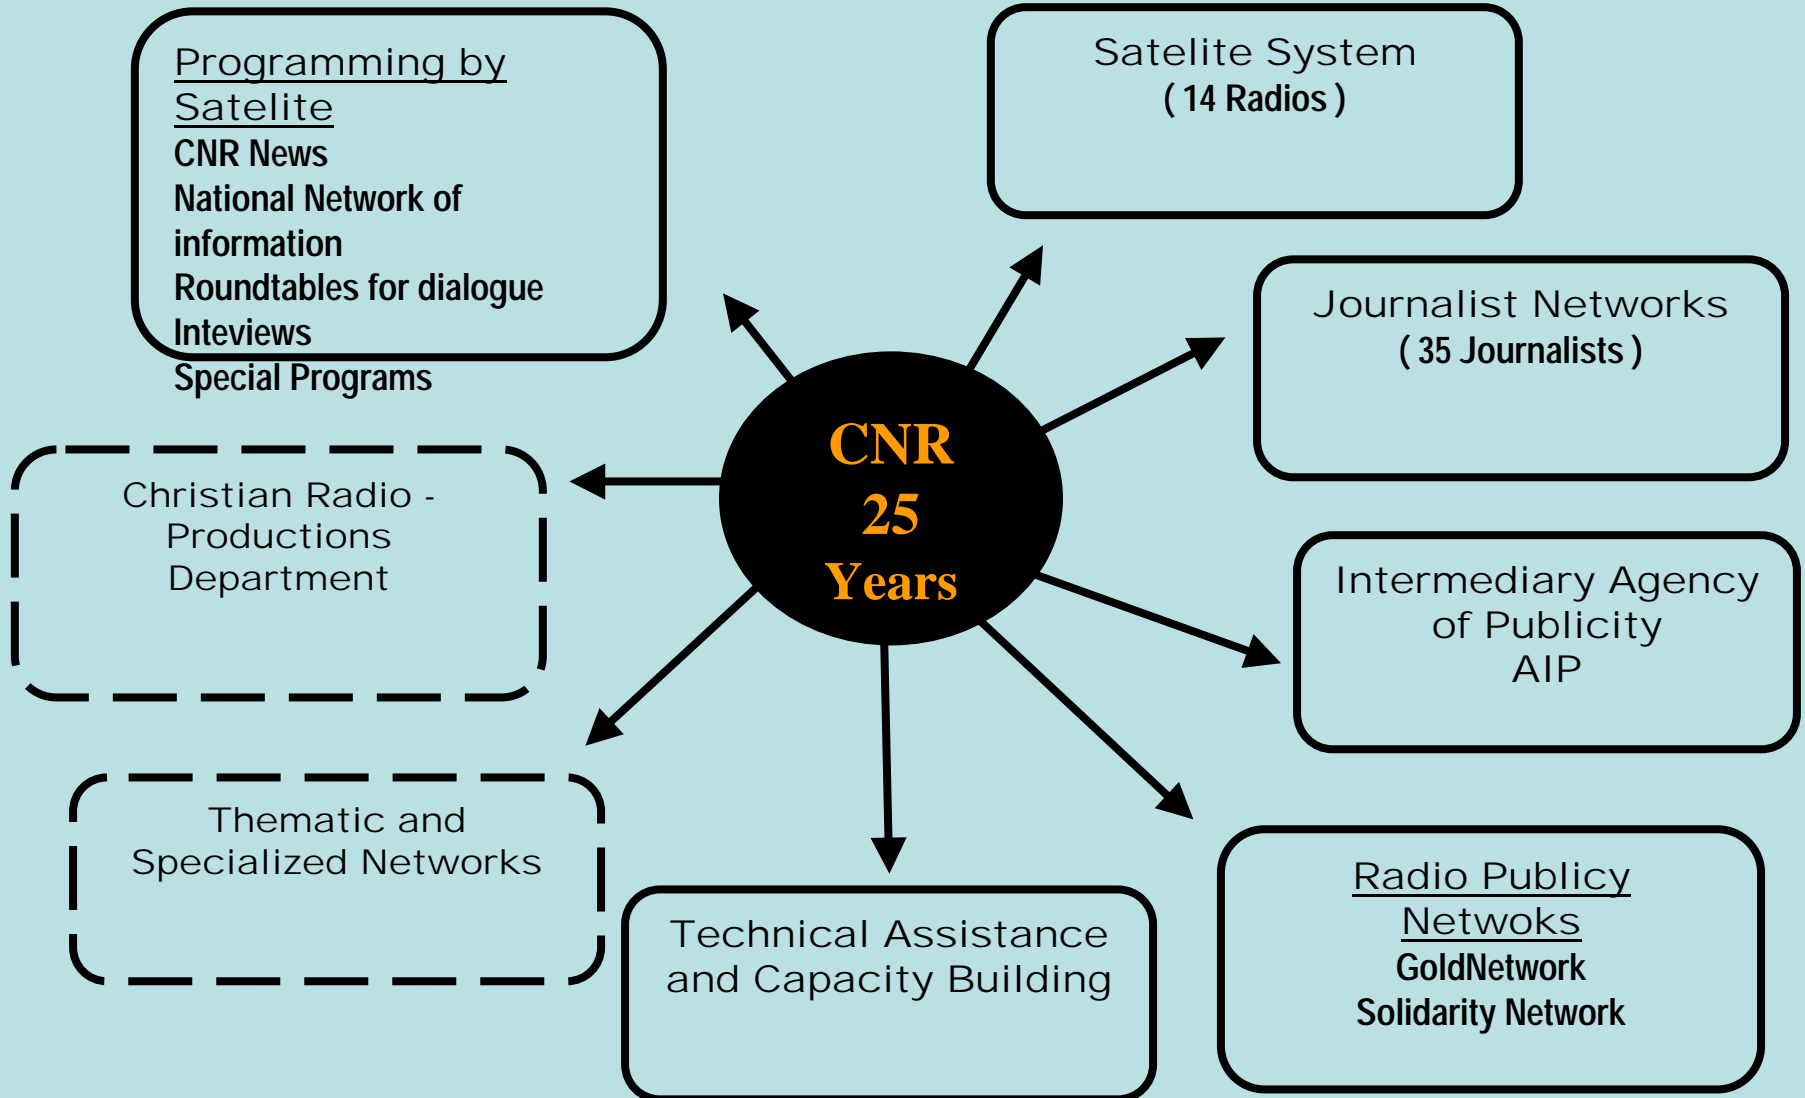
Programming by Satelite
CNR News
National Network of information
Roundtables for dialogue
Inteviews
Special Programs

Satelite System
( 14 Radios )

CNR
25
Years

Journalist Networks
( 35 Journalists )

Christian Radio - Productions Department

Intermediary Agency of Publicity
AIP

Thematic and Specialized Networks

Technical Assistance and Capacity Building

Radio Publicy Netwoks
GoldNetwork
Solidarity Network